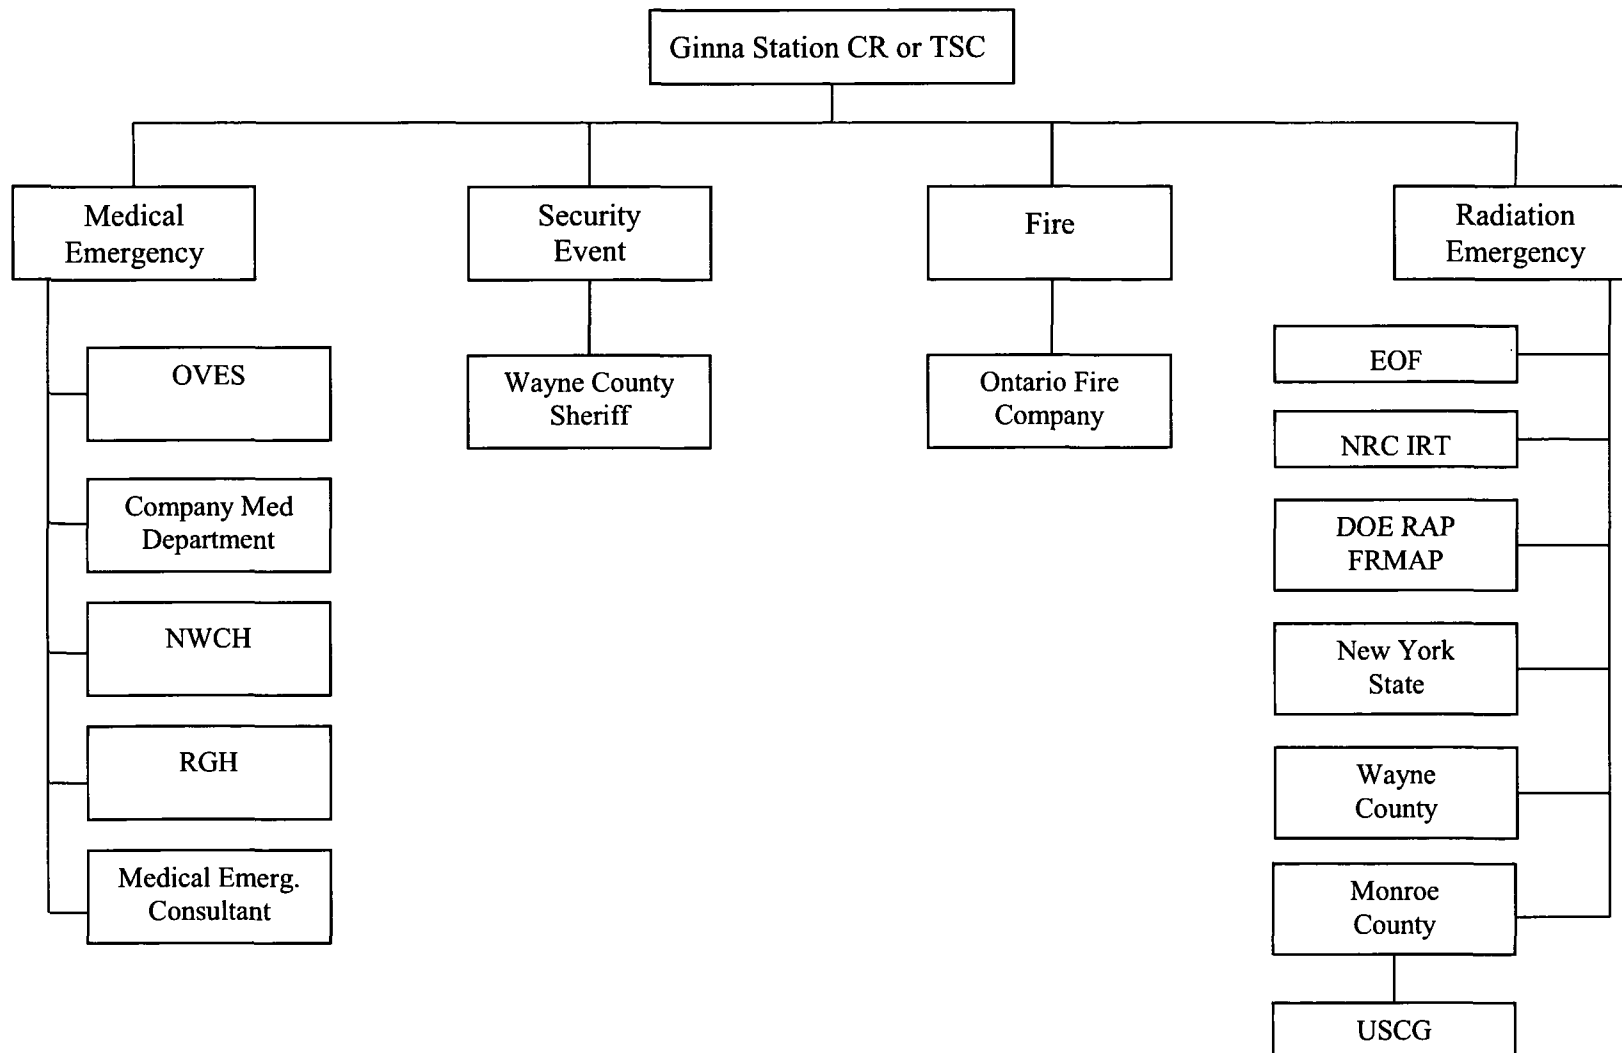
Ginna Station CR or TSC

Medical Emergency

OVES

Company Med Department

NWCH

RGH

Medical Emerg. Consultant

Security Event

Wayne County Sheriff

Fire

Ontario Fire Company

Radiation Emergency

EOF

NRC IRT

DOE RAP FRMAP

New York State

Wayne County

Monroe County

USCG